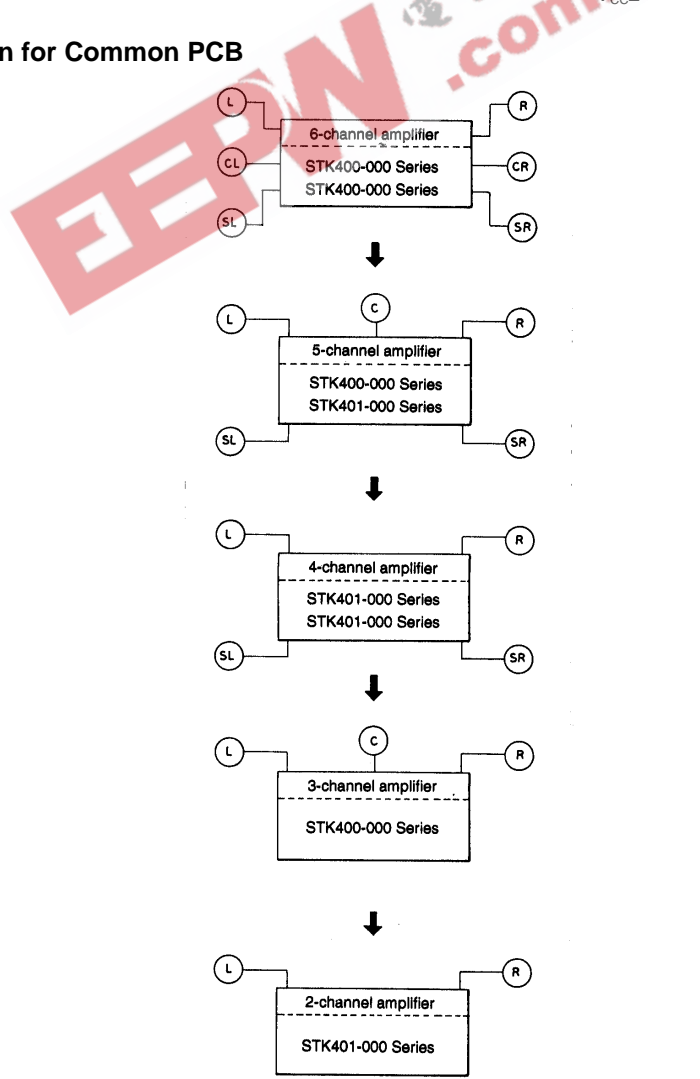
n for Common PCB

EEPW .com

L
R
6-channel amplifier
CL
STK400-000 Series
CR
STK400-000 Series
SL
SR

L
C
R
5-channel amplifier
STK400-000 Series
STK401-000 Series
SL
SR

L
R
4-channel amplifier
STK401-000 Series
STK401-000 Series
SL
SR

L
C
R
3-channel amplifier
STK400-000 Series

L
R
2-channel amplifier
STK401-000 Series